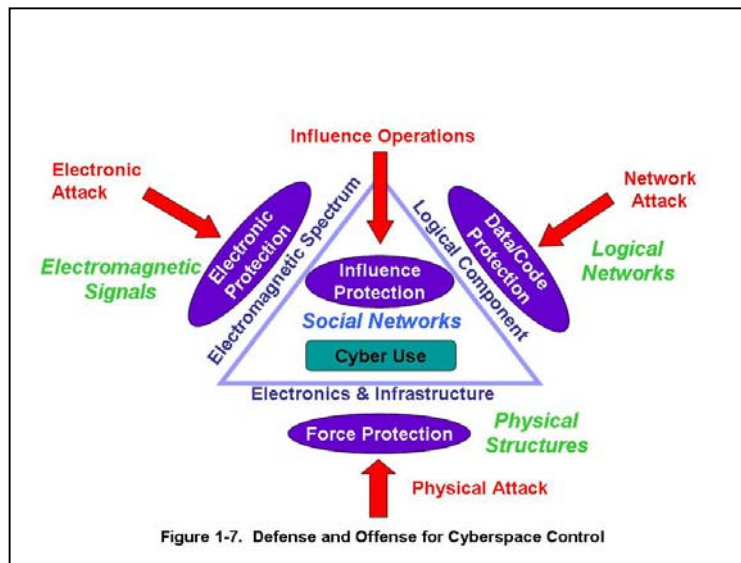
Influence Operations

Electronic Attack

Network Attack

Electronic Protection

Data/Code Protection

Electromagnetic Spectrum

Logical Component

Electromagnetic Signals

Logical Networks

Influence Protection

Social Networks

Cyber Use

Electronics & Infrastructure

Physical Structures

Force Protection

Physical Attack

Figure 1-7. Defense and Offense for Cyberspace Control